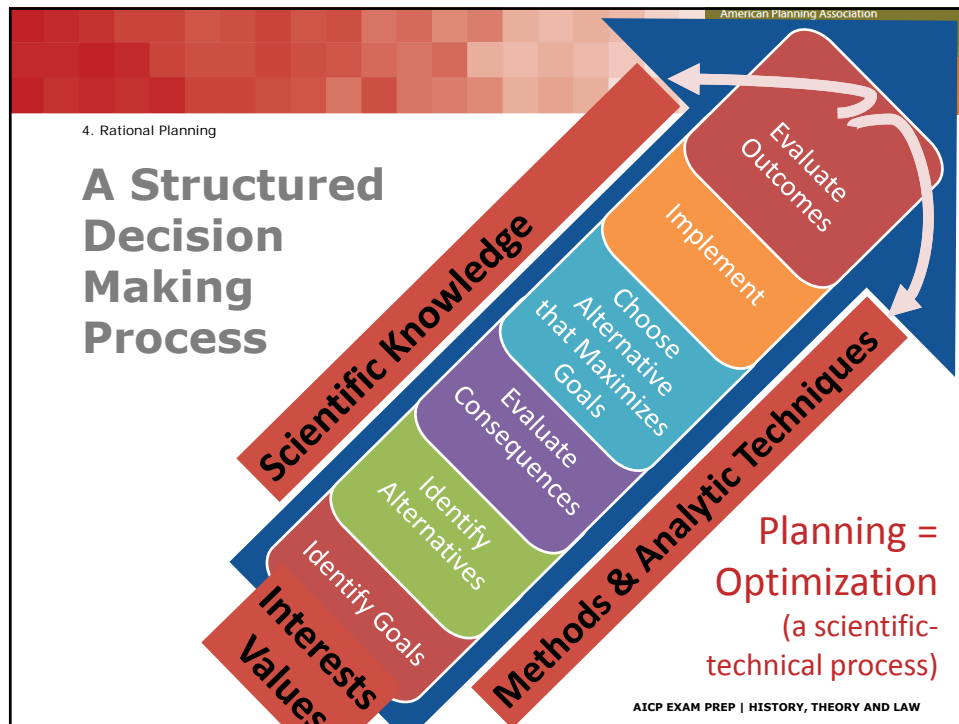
American Planning Association

4. Rational Planning

A Structured Decision Making Process

Scientific Knowledge

Evaluate Outcomes

Implement

Choose Alternative that Maximizes Goals

Evaluate Consequences

Identify Alternatives

Identify Goals

Interests Values

Methods & Analytic Techniques

Planning = Optimization (a scientific-technical process)

AICP EXAM PREP | HISTORY, THEORY AND LAW